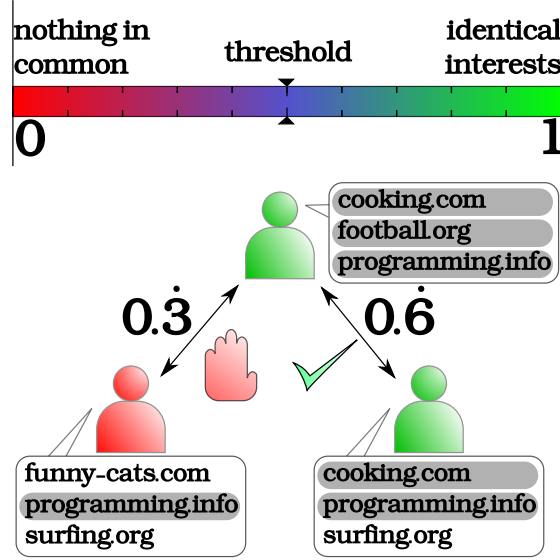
nothing in common

threshold

identical interests

0

1

cooking.com
football.org
programming.info

$0.\dot{3}$

$0.\dot{6}$

funny-cats.com
programming.info
surfing.org

cooking.com
programming.info
surfing.org